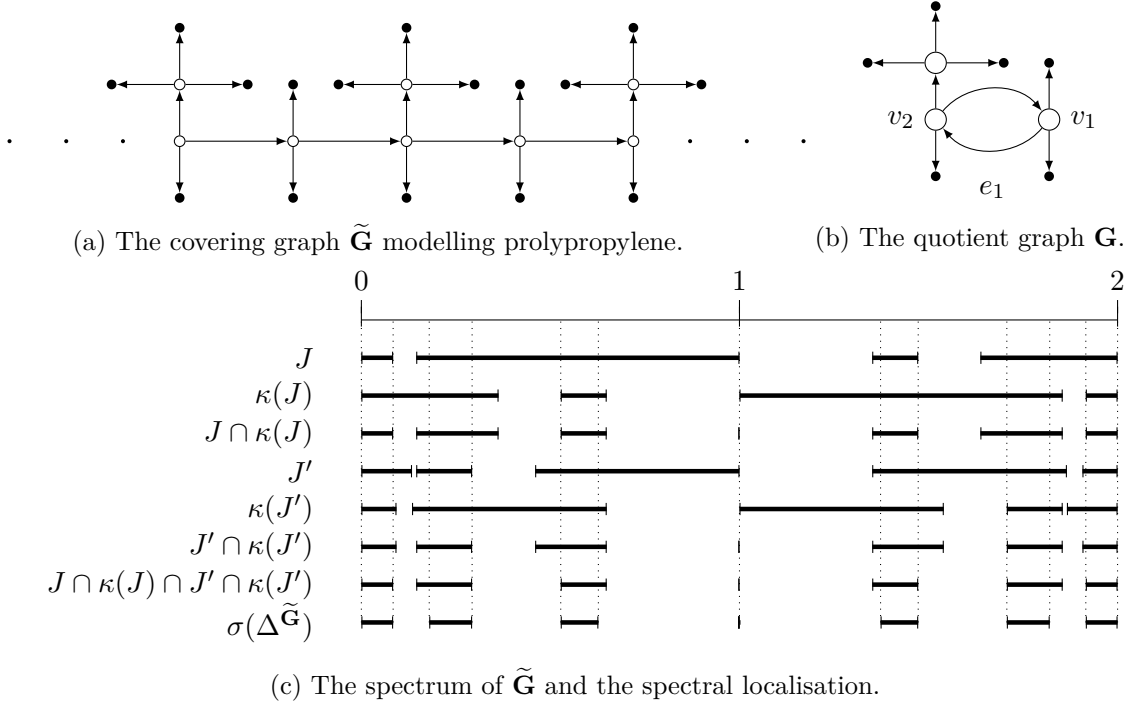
. . .

. . .

$v_2$ $v_1$

$e_1$

(a) The covering graph $\widetilde{\mathbf{G}}$ modelling prolypropylene.

(b) The quotient graph $\mathbf{G}$.

0 1 2

$J$

$\kappa(J)$

$J \cap \kappa(J)$

$J'$

$\kappa(J')$

$J' \cap \kappa(J')$

$J \cap \kappa(J) \cap J' \cap \kappa(J')$

$\sigma(\Delta^{\widetilde{\mathbf{G}}})$

(c) The spectrum of $\widetilde{\mathbf{G}}$ and the spectral localisation.